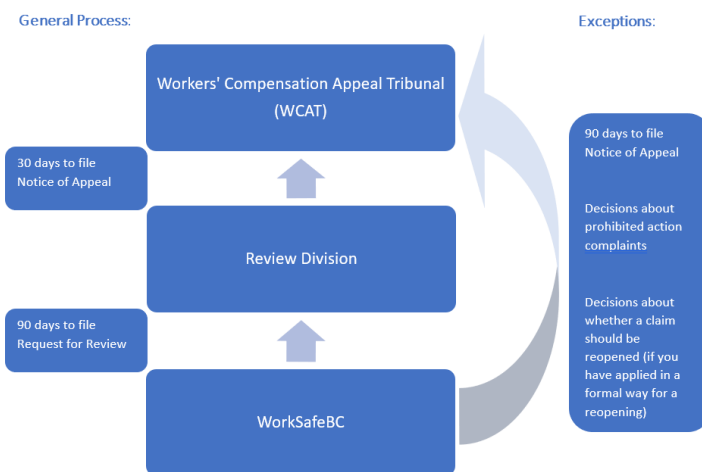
General Process:

Exceptions:

Workers' Compensation Appeal Tribunal (WCAT)

30 days to file Notice of Appeal

Review Division

90 days to file Request for Review

WorkSafeBC

90 days to file Notice of Appeal

Decisions about prohibited action complaints

Decisions about whether a claim should be reopened (if you have applied in a formal way for a reopening)